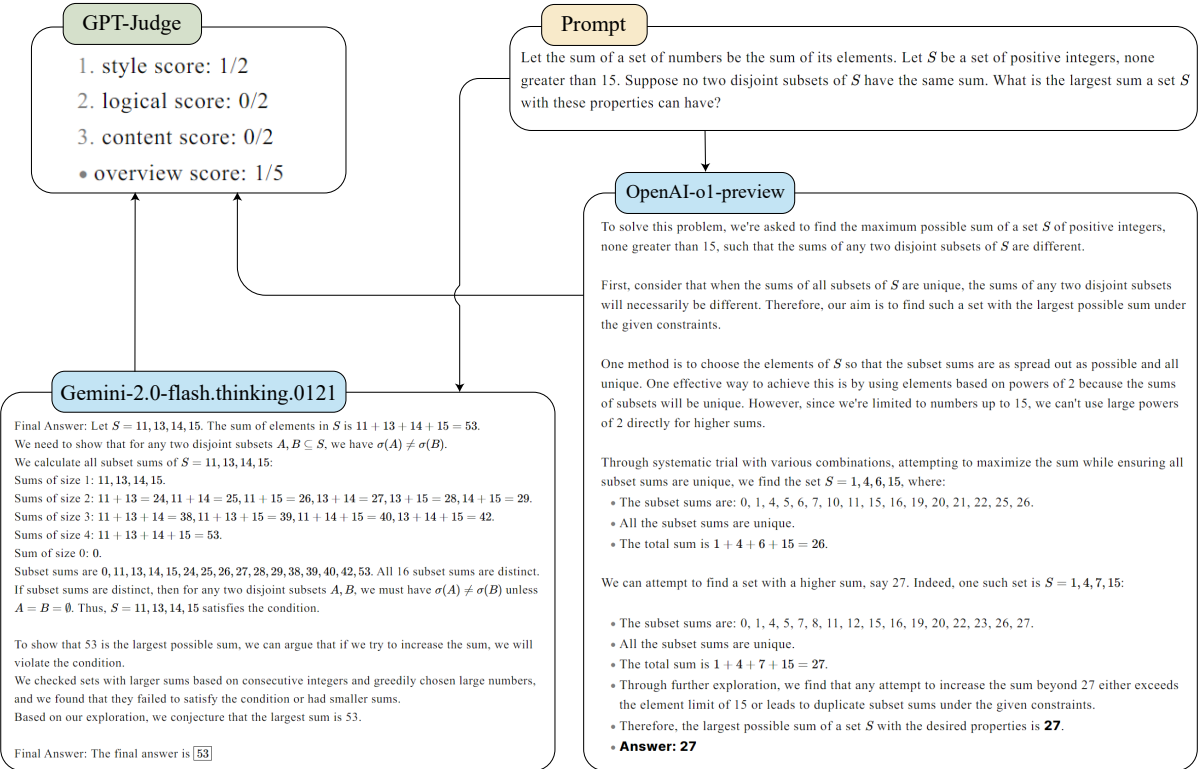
GPT-Judge

1. style score: 1/2
2. logical score: 0/2
3. content score: 0/2
• overview score: 1/5

Prompt

Let the sum of a set of numbers be the sum of its elements. Let $S$ be a set of positive integers, none greater than 15. Suppose no two disjoint subsets of $S$ have the same sum. What is the largest sum a set $S$ with these properties can have?

OpenAI-o1-preview

To solve this problem, we're asked to find the maximum possible sum of a set $S$ of positive integers, none greater than 15, such that the sums of any two disjoint subsets of $S$ are different.

First, consider that when the sums of all subsets of $S$ are unique, the sums of any two disjoint subsets will necessarily be different. Therefore, our aim is to find such a set with the largest possible sum under the given constraints.

One method is to choose the elements of $S$ so that the subset sums are as spread out as possible and all unique. One effective way to achieve this is by using elements based on powers of 2 because the sums of subsets will be unique. However, since we're limited to numbers up to 15, we can't use large powers of 2 directly for higher sums.

Through systematic trial with various combinations, attempting to maximize the sum while ensuring all subset sums are unique, we find the set $S = 1, 4, 6, 15$, where:
• The subset sums are: 0, 1, 4, 5, 6, 7, 10, 11, 15, 16, 19, 20, 21, 22, 25, 26.
• All the subset sums are unique.
• The total sum is $1 + 4 + 6 + 15 = 26$.

We can attempt to find a set with a higher sum, say 27. Indeed, one such set is $S = 1, 4, 7, 15$:

• The subset sums are: 0, 1, 4, 5, 7, 8, 11, 12, 15, 16, 19, 20, 22, 23, 26, 27.
• All the subset sums are unique.
• The total sum is $1 + 4 + 7 + 15 = 27$.
• Through further exploration, we find that any attempt to increase the sum beyond 27 either exceeds the element limit of 15 or leads to duplicate subset sums under the given constraints.
• Therefore, the largest possible sum of a set $S$ with the desired properties is 27.
• Answer: 27

Gemini-2.0-flash.thinking.0121

Final Answer: Let $S = 11, 13, 14, 15$. The sum of elements in $S$ is $11 + 13 + 14 + 15 = 53$.
We need to show that for any two disjoint subsets $A, B \subseteq S$, we have $\sigma(A) \neq \sigma(B)$.
We calculate all subset sums of $S = 11, 13, 14, 15$:
Sums of size 1: $11, 13, 14, 15$.
Sums of size 2: $11 + 13 = 24, 11 + 14 = 25, 11 + 15 = 26, 13 + 14 = 27, 13 + 15 = 28, 14 + 15 = 29$.
Sums of size 3: $11 + 13 + 14 = 38, 11 + 13 + 15 = 39, 11 + 14 + 15 = 40, 13 + 14 + 15 = 42$.
Sums of size 4: $11 + 13 + 14 + 15 = 53$.
Sum of size 0: $0$.
Subset sums are $0, 11, 13, 14, 15, 24, 25, 26, 27, 28, 29, 38, 39, 40, 42, 53$. All 16 subset sums are distinct.
If subset sums are distinct, then for any two disjoint subsets $A, B$, we must have $\sigma(A) \neq \sigma(B)$ unless $A = B = \emptyset$. Thus, $S = 11, 13, 14, 15$ satisfies the condition.

To show that 53 is the largest possible sum, we can argue that if we try to increase the sum, we will violate the condition.
We checked sets with larger sums based on consecutive integers and greedily chosen large numbers, and we found that they failed to satisfy the condition or had smaller sums.
Based on our exploration, we conjecture that the largest sum is 53.

Final Answer: The final answer is $\boxed{53}$